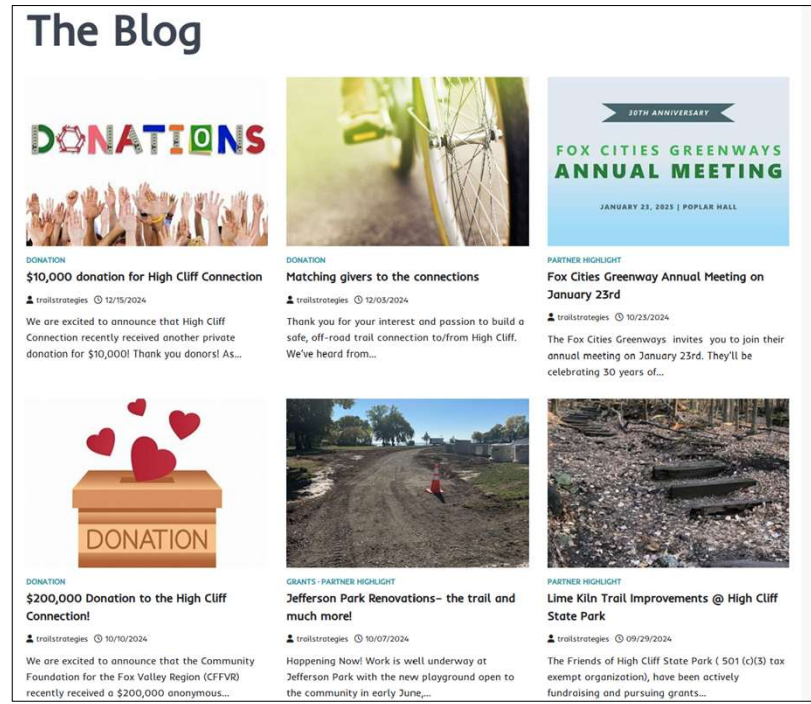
The Blog

DONATIONS

DONATION
$10,000 donation for High Cliff Connection
trailstrategies 12/15/2024
We are excited to announce that High Cliff Connection recently received another private donation for $10,000! Thank you donors! As...

DONATION
Matching givers to the connections
trailstrategies 12/03/2024
Thank you for your interest and passion to build a safe, off-road trail connection to/from High Cliff. We've heard from...

30TH ANNIVERSARY
FOX CITIES GREENWAYS
ANNUAL MEETING
JANUARY 23, 2025 | POPLAR HALL

PARTNER HIGHLIGHT
Fox Cities Greenway Annual Meeting on January 23rd
trailstrategies 10/23/2024
The Fox Cities Greenways invites you to join their annual meeting on January 23rd. They'll be celebrating 30 years of...

DONATION

DONATION
$200,000 Donation to the High Cliff Connection!
trailstrategies 10/10/2024
We are excited to announce that the Community Foundation for the Fox Valley Region (CFFVR) recently received a $200,000 anonymous...

GRANTS · PARTNER HIGHLIGHT
Jefferson Park Renovations– the trail and much more!
trailstrategies 10/07/2024
Happening Now! Work is well underway at Jefferson Park with the new playground open to the community in early June,...

PARTNER HIGHLIGHT
Lime Kiln Trail Improvements @ High Cliff State Park
trailstrategies 09/29/2024
The Friends of High Cliff State Park ( 501 (c)(3) tax exempt organization), have been actively fundraising and pursuing grants...